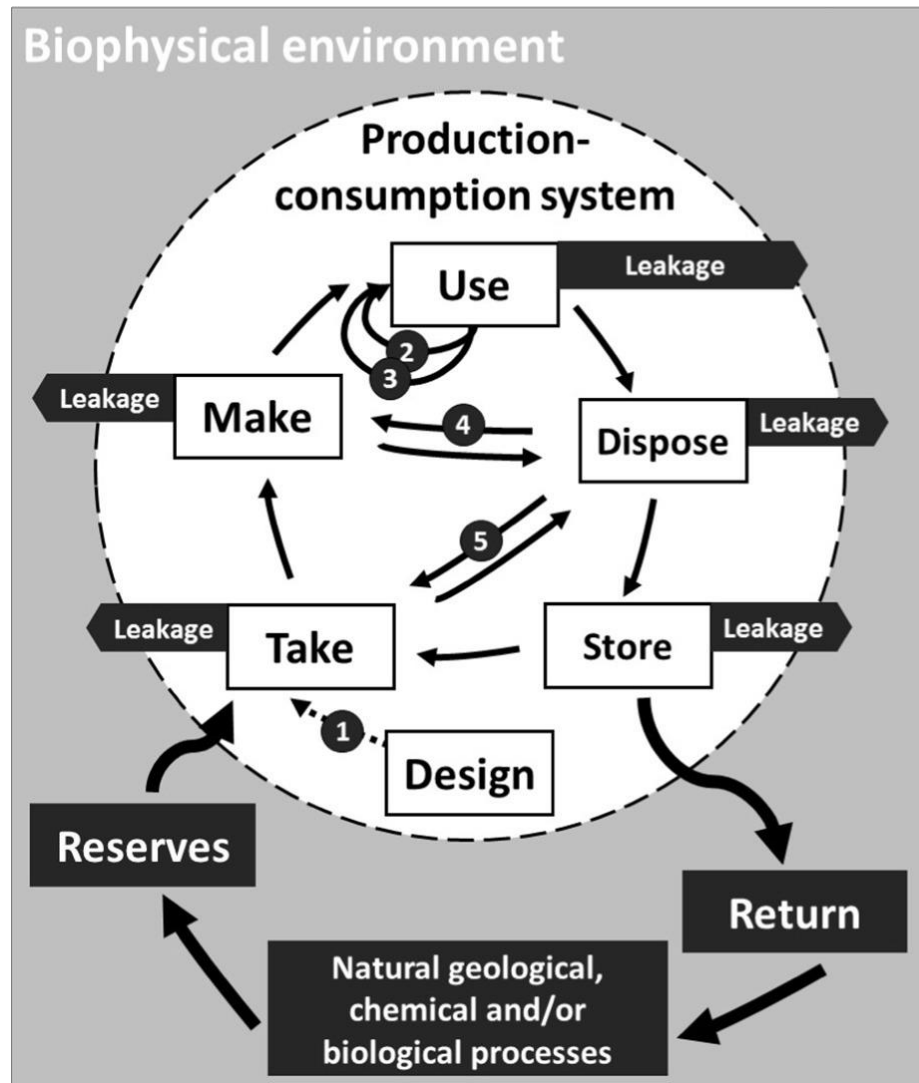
Biophysical environment

Production-consumption system

Use

Leakage

2

3

Leakage

Make

4

Dispose

Leakage

5

Leakage

Take

Store

Leakage

1

Design

Reserves

Return

Natural geological, chemical and/or biological processes